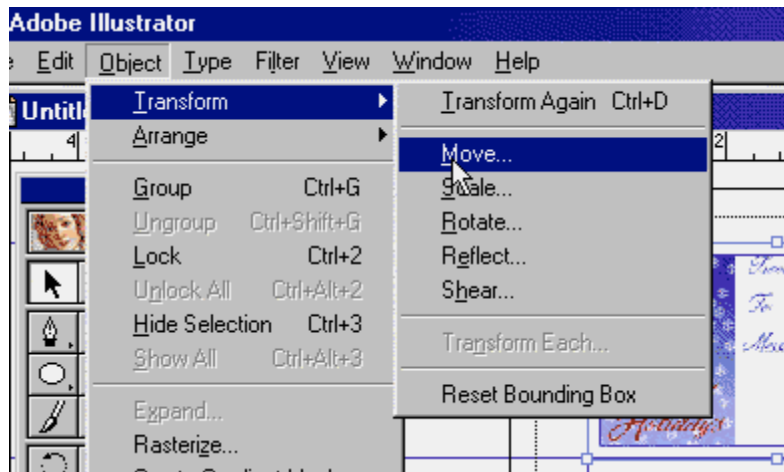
Adobe Illustrator

e Edit Object Type Filter View Window Help

Untitl

4

2

Transform
Arrange

Group Ctrl+G
Ungroup Ctrl+Shift+G
Lock Ctrl+2
Unlock All Ctrl+Alt+2
Hide Selection Ctrl+3
Show All Ctrl+Alt+3

Expand...
Rasterize...

Transform Again Ctrl+D

Move...
Scale...
Rotate...
Reflect...
Shear...

Transform Each...

Reset Bounding Box

Holidays